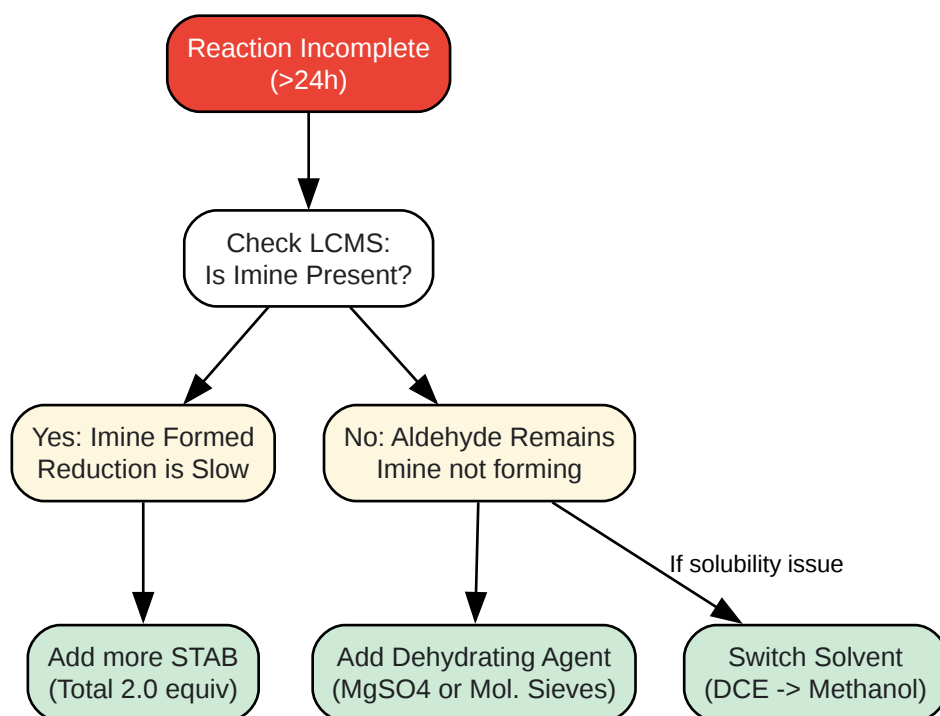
Reaction Incomplete
(>24h)

Check LCMS:
Is Imine Present?

Yes: Imine Formed
Reduction is Slow

No: Aldehyde Remains
Imine not forming

If solubility issue

Add more STAB
(Total 2.0 equiv)

Add Dehydrating Agent
(MgSO4 or Mol. Sieves)

Switch Solvent
(DCE -> Methanol)